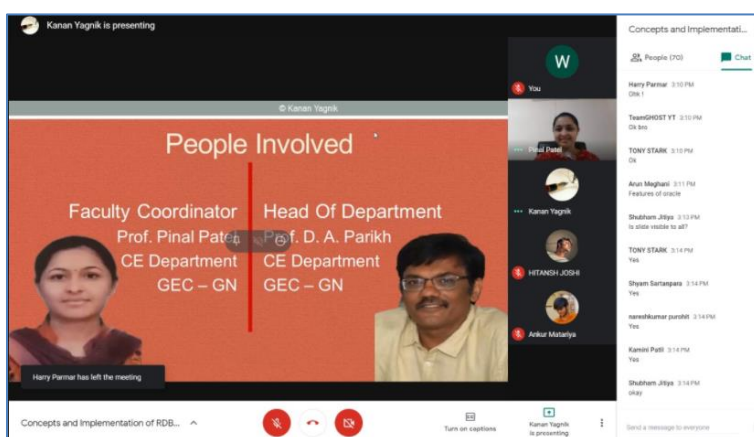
Kanan Yagnik is presenting

© Kanan Yagnik

People Involved

Faculty Coordinator
Prof. Pinal Patel
CE Department
GEC – GN

Head Of Department
Prof. D. A. Parikh
CE Department
GEC – GN

Harry Parmar has left the meeting

W
You
Pinal Patel
Kanan Yagnik
HITANSH JOSHI
Ankur Matariya

Concepts and Implementati...

People (70)
Chat

Harry Parmar 3:10 PM
Ohk !

TeamGHOST YT 3:10 PM
Ok bro

TONY STARK 3:10 PM
Ok

Arun Meghani 3:11 PM
Features of oracle

Shubham Jitiya 3:13 PM
Is slide visible to all?

TONY STARK 3:14 PM
Yes

Shyam Sartanpara 3:14 PM
Yes

nareshkumar purohit 3:14 PM
Yes

Kamini Patil 3:14 PM
Yes

Shubham Jitiya 3:14 PM
okay

Send a message to everyone

Concepts and Implementation of RDB...

Turn on captions

Kanan Yagnik is presenting